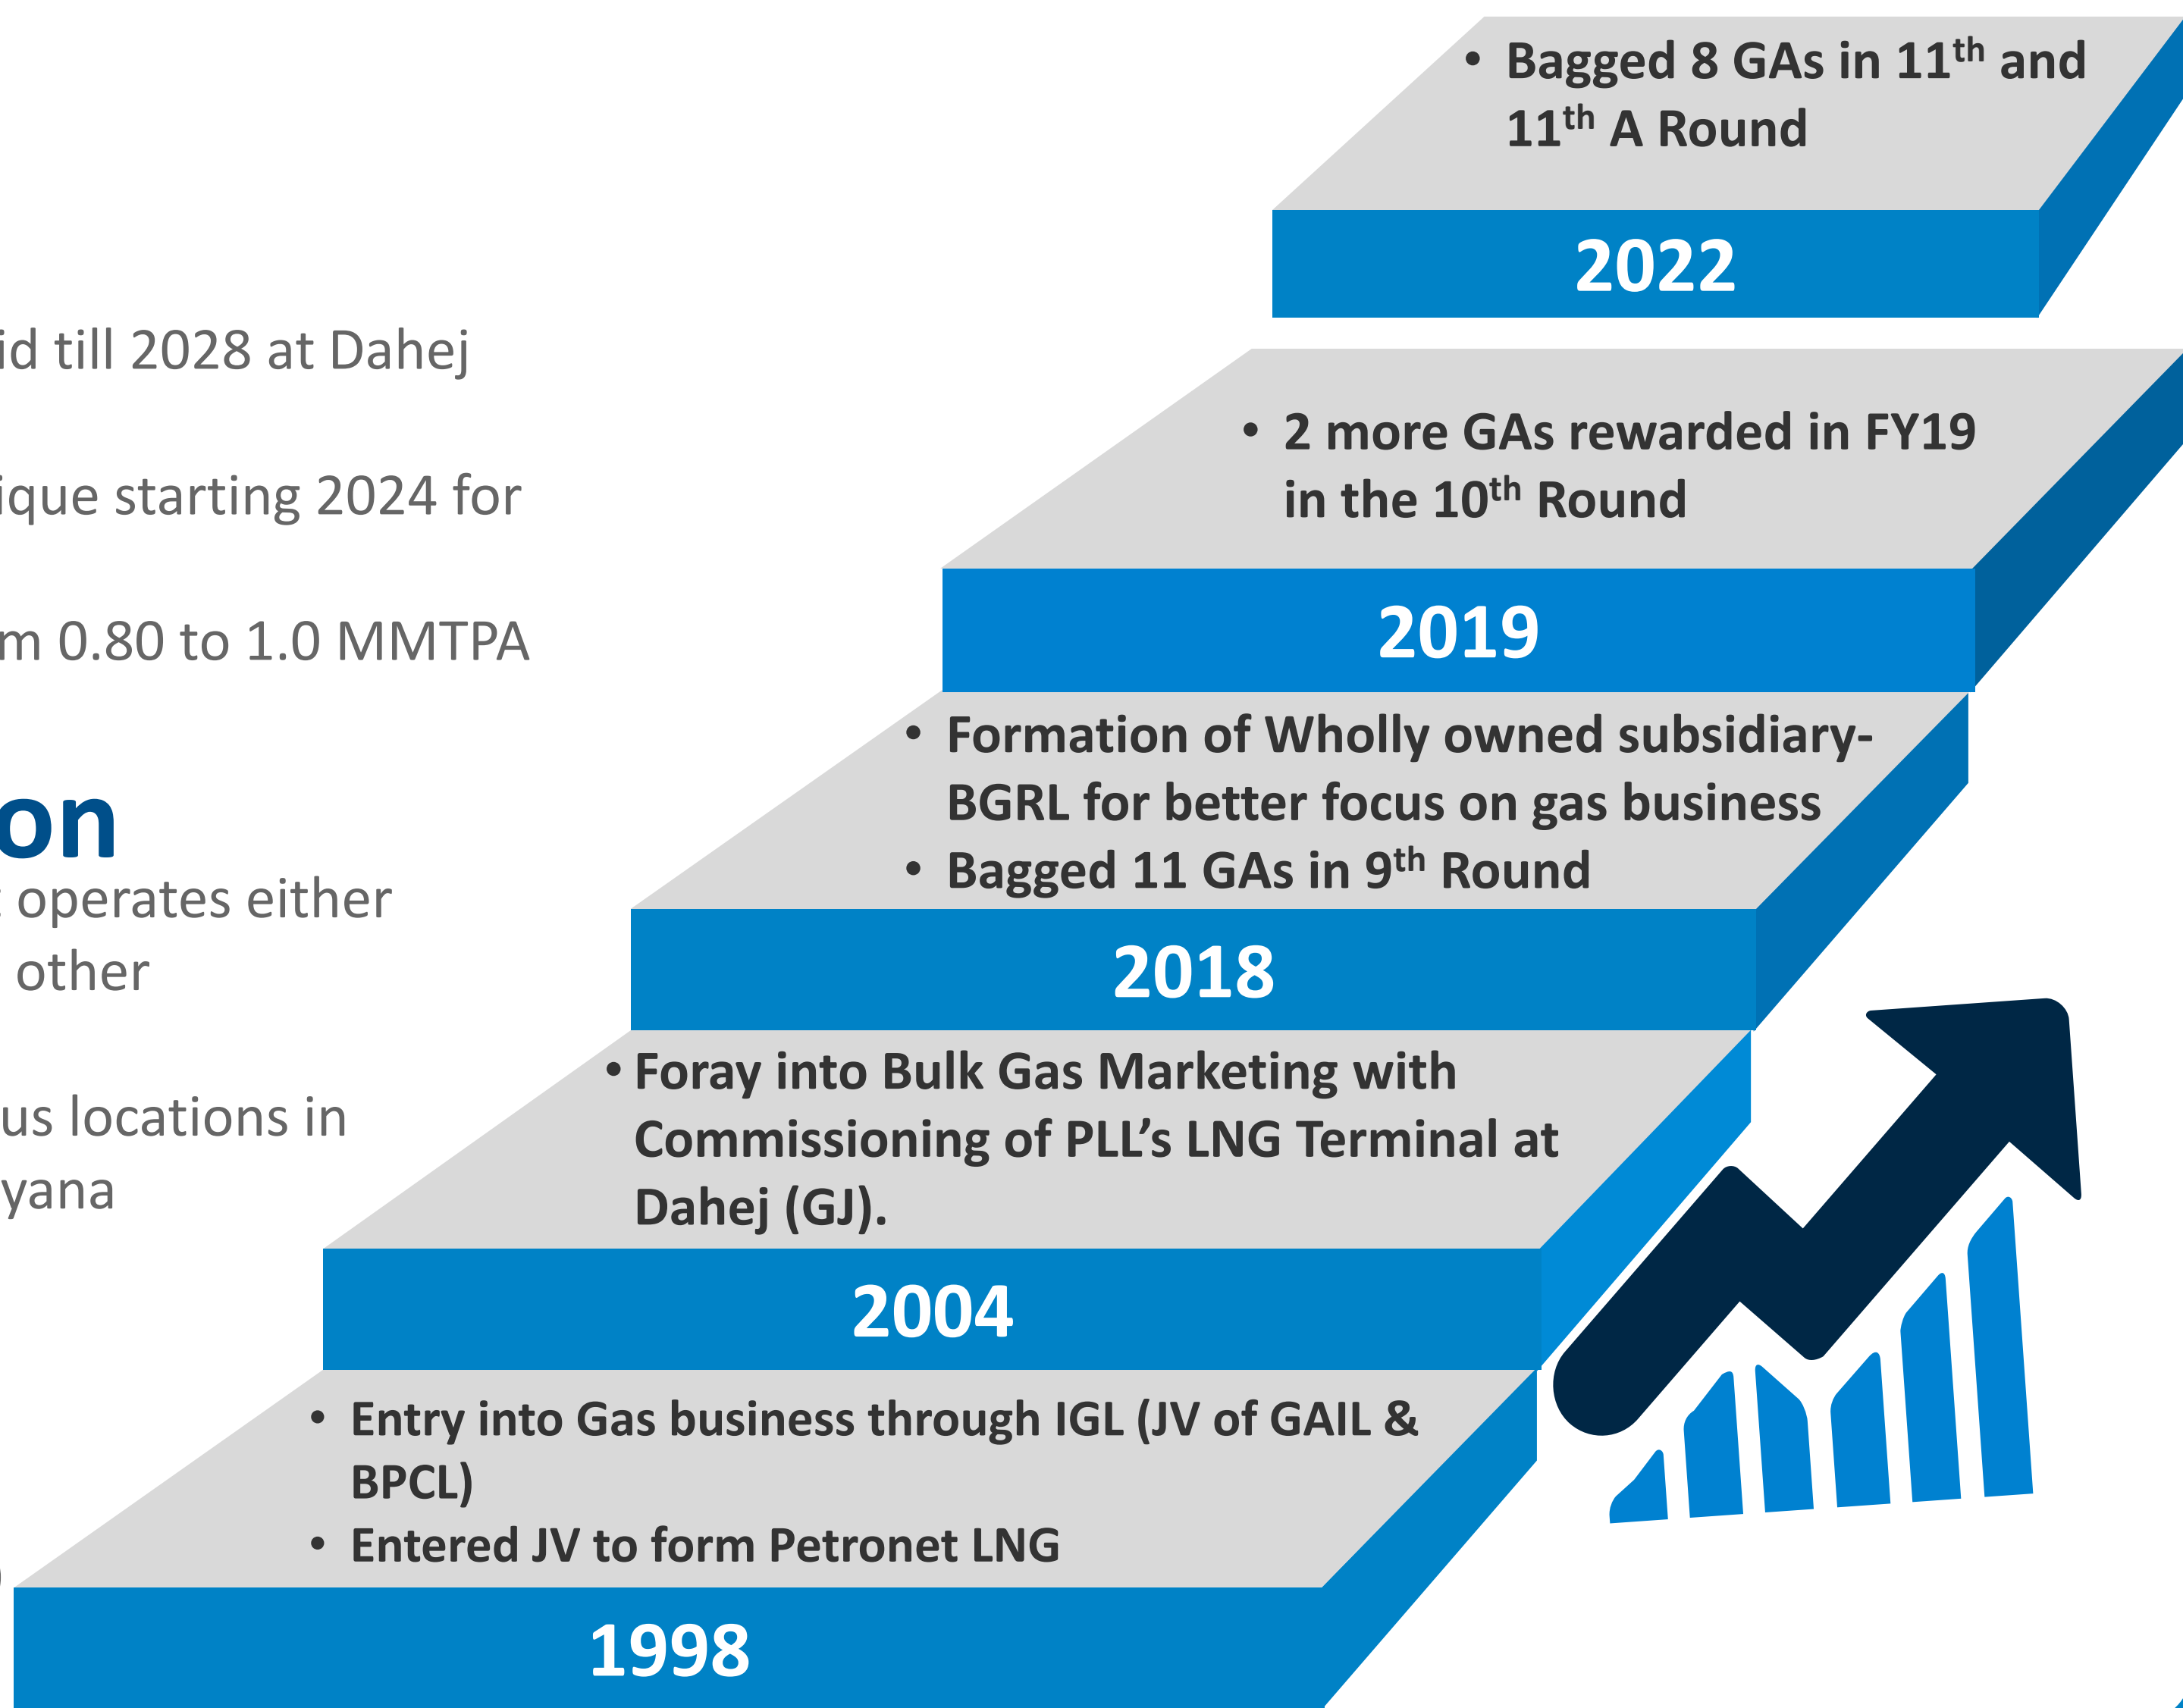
id till 2028 at Dahej

ique starting 2024 for

m 0.80 to 1.0 MMTPA

on

operates either other

us locations in yana

• Bagged 8 GAs in 11$^{th}$ and 11$^{th}$ A Round

2022

• 2 more GAs rewarded in FY19 in the 10$^{th}$ Round

2019

• Formation of Wholly owned subsidiary- BGRL for better focus on gas business
• Bagged 11 GAs in 9$^{th}$ Round

2018

• Foray into Bulk Gas Marketing with Commissioning of PLL's LNG Terminal at Dahej (GJ).

2004

• Entry into Gas business through IGL (JV of GAIL & BPCL)
• Entered JV to form Petronet LNG

1998